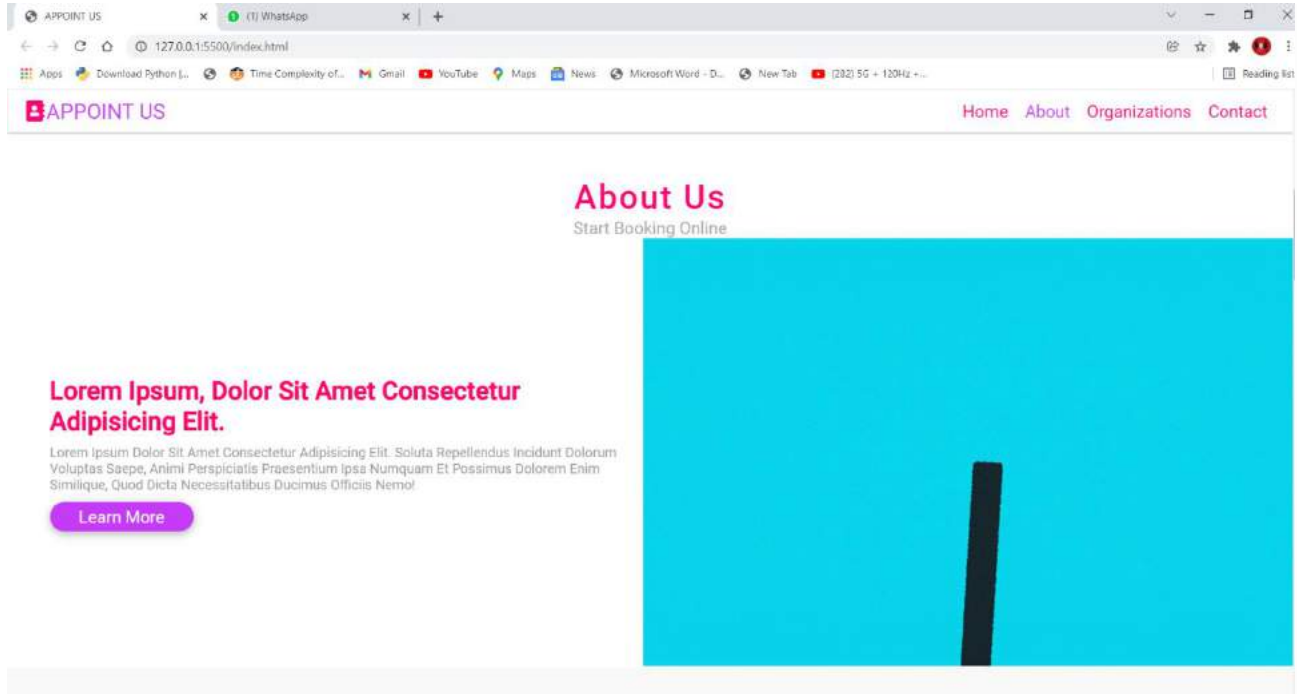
APPOINT US
(1) WhatsApp
127.0.0.1:5500/index.html
Apps Download Python |... Time Complexity of... Gmail YouTube Maps News Microsoft Word - D... New Tab (282) 5G + 120Hz +...
Reading list

APPOINT US
Home About Organizations Contact

About Us
Start Booking Online

Lorem Ipsum, Dolor Sit Amet Consectetur Adipisicing Elit.

Lorem Ipsum Dolor Sit Amet Consectetur Adipisicing Elit. Soluta Repellendus Incidunt Dolorum Voluptas Saepe, Animi Perspiciatis Praesentium Ipsa Numquam Et Possimus Dolorem Enim Similique, Quod Dicta Necessitatibus Ducimus Officiis Nemo!

Learn More